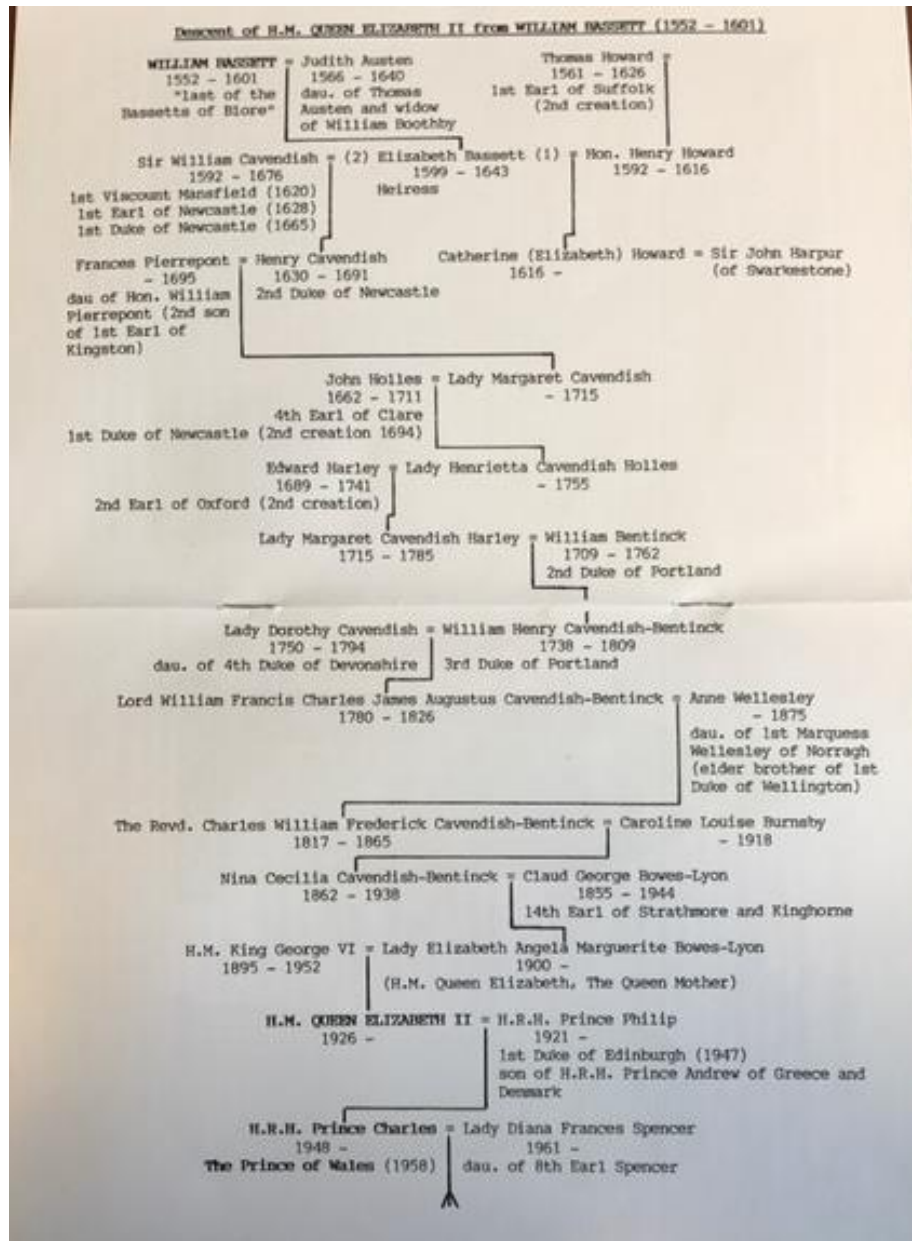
Descent of H.M. QUEEN ELIZABETH II from WILLIAM BASSETT (1552 - 1601)

WILLIAM BASSETT = Judith Austen
1552 - 1601
"last of the Bassetts of Blore"
1566 - 1640
dau. of Thomas Austen and widow of William Boothby

Thomas Howard =
1561 - 1626
1st Earl of Suffolk
(2nd creation)

Sir William Cavendish = (2) Elizabeth Bassett (1) = Hon. Henry Howard
1592 - 1676
1st Viscount Mansfield (1620)
1st Earl of Newcastle (1628)
1st Duke of Newcastle (1665)
1599 - 1643
Heiress
1592 - 1616

Frances Pierrepont = Henry Cavendish
- 1695
dau of Hon. William Pierrepont (2nd son of 1st Earl of Kingston)
1630 - 1691
2nd Duke of Newcastle

Catherine (Elizabeth) Howard = Sir John Harpur
1616 -
(of Swarkestone)

John Holles = Lady Margaret Cavendish
1662 - 1711
4th Earl of Clare
1st Duke of Newcastle (2nd creation 1694)
- 1715

Edward Harley = Lady Henrietta Cavendish Holles
1689 - 1741
2nd Earl of Oxford (2nd creation)
- 1755

Lady Margaret Cavendish Harley = William Bentinck
1715 - 1785
1709 - 1762
2nd Duke of Portland

Lady Dorothy Cavendish = William Henry Cavendish-Bentinck
1750 - 1794
dau. of 4th Duke of Devonshire
1738 - 1809
3rd Duke of Portland

Lord William Francis Charles James Augustus Cavendish-Bentinck = Anne Wellesley
1780 - 1826
- 1875
dau. of 1st Marquess Wellesley of Norragh (elder brother of 1st Duke of Wellington)

The Revd. Charles William Frederick Cavendish-Bentinck = Caroline Louise Burnaby
1817 - 1865
- 1918

Nina Cecilia Cavendish-Bentinck = Claud George Bowes-Lyon
1862 - 1938
1855 - 1944
14th Earl of Strathmore and Kinghorne

H.M. King George VI = Lady Elizabeth Angela Marguerite Bowes-Lyon
1895 - 1952
1900 -
(H.M. Queen Elizabeth, The Queen Mother)

H.M. QUEEN ELIZABETH II = H.R.H. Prince Philip
1926 -
1921 -
1st Duke of Edinburgh (1947)
son of H.R.H. Prince Andrew of Greece and Denmark

H.R.H. Prince Charles = Lady Diana Frances Spencer
1948 -
The Prince of Wales (1958)
1961 -
dau. of 8th Earl Spencer